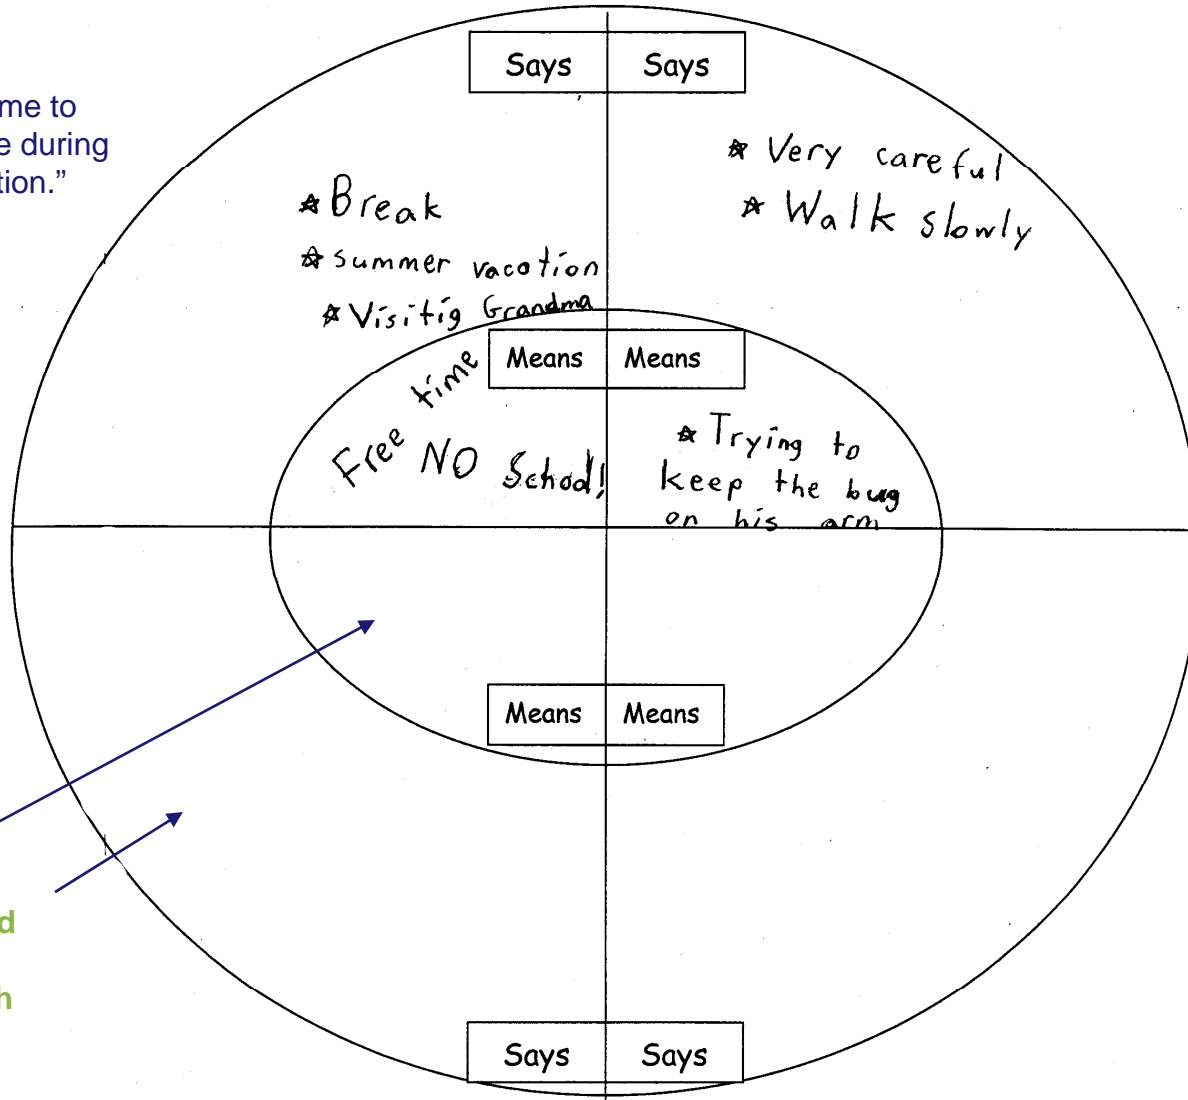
me to
e during
tion."

Says | Says

☆Break
☆summer vacation
☆Visitig Grandma

☆Very careful
☆Walk slowly

Means | Means

Free time NO School!

☆Trying to keep the bug on his arm

Means | Means

d

h

Says | Says